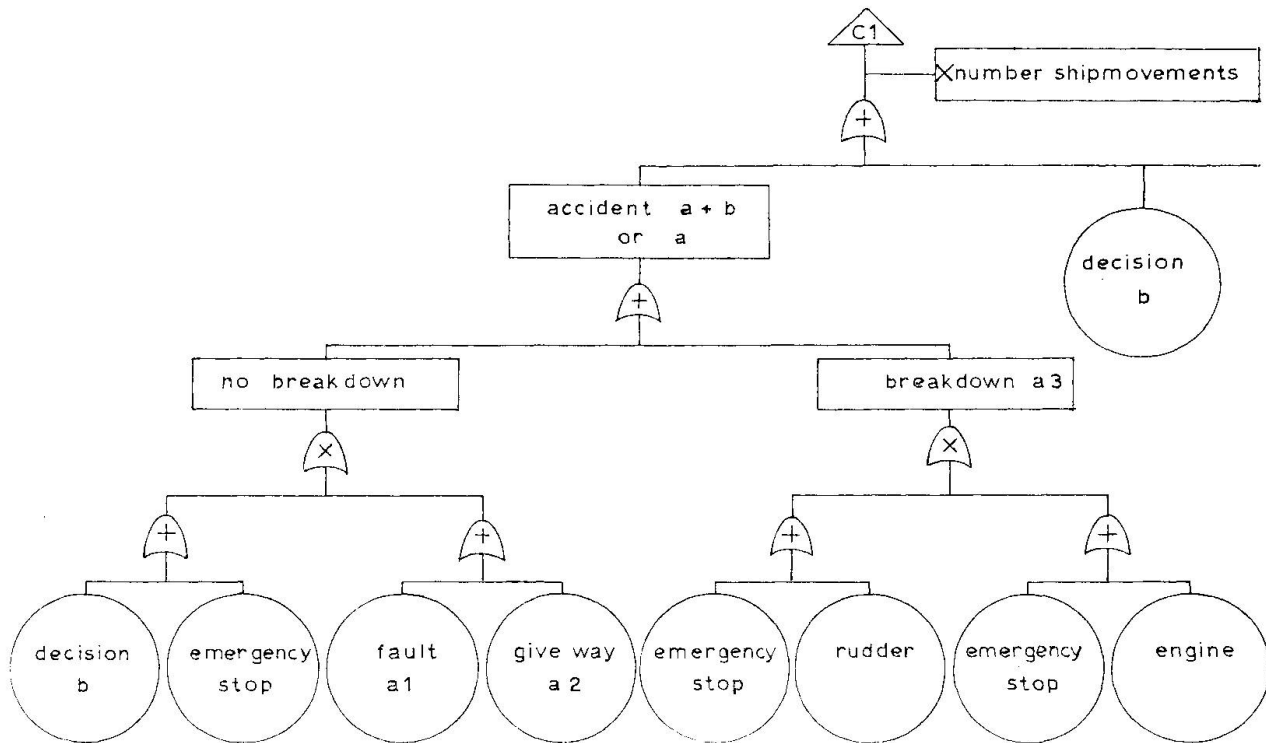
C1

$\times$number shipmovements

+

accident a + b or a

decision b

+

no breakdown

breakdown a3

$\times$

$\times$

+

+

+

+

decision b

emergency stop

fault a1

give way a 2

emergency stop

rudder

emergency stop

engine